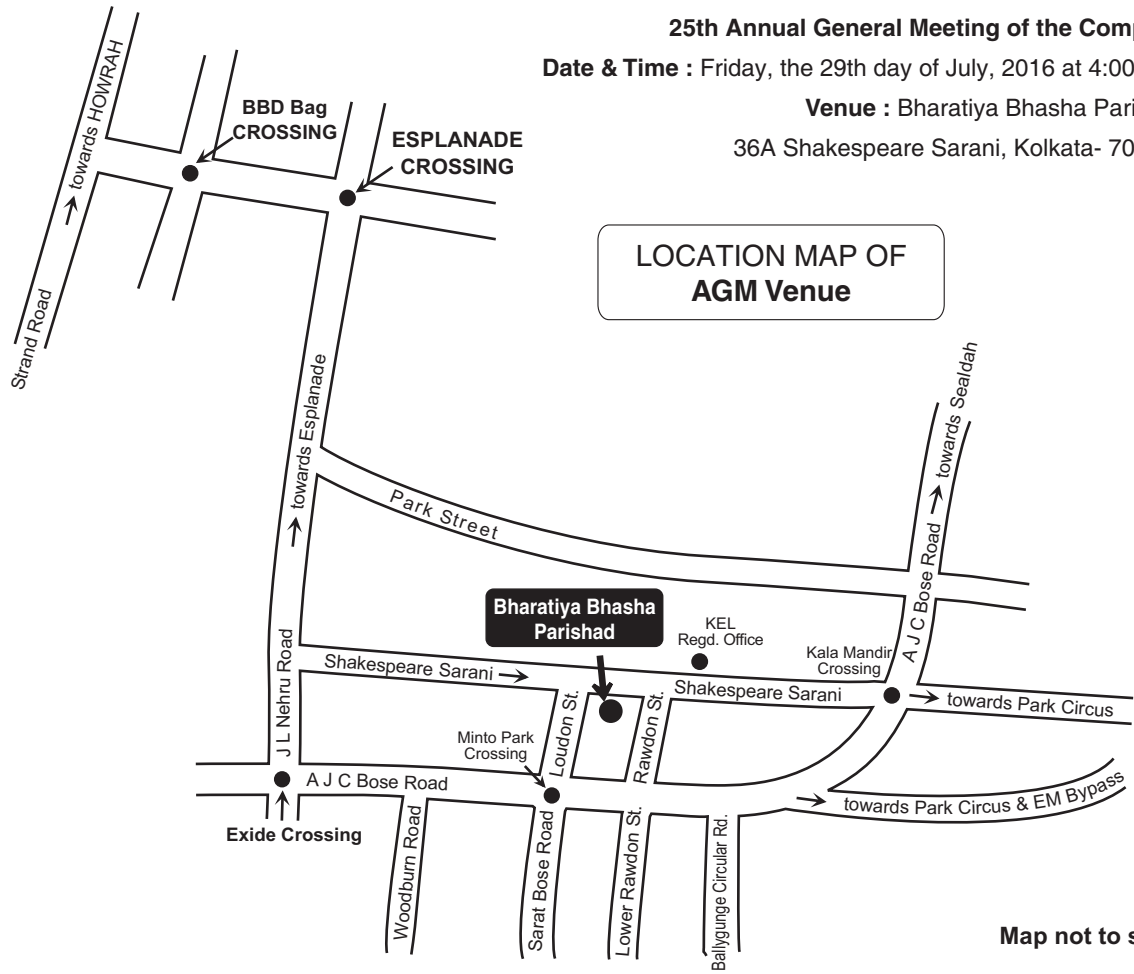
25th Annual General Meeting of the Comp

Date & Time : Friday, the 29th day of July, 2016 at 4:00

Venue : Bharatiya Bhasha Pari

36A Shakespeare Sarani, Kolkata- 70

towards HOWRAH

Strand Road

BBD Bag CROSSING

ESPLANADE CROSSING

LOCATION MAP OF
AGM Venue

towards Esplanade

Park Street

towards Sealdah

A J C Bose Road

Bharatiya Bhasha Parishad

KEL Regd. Office

Kala Mandir Crossing

J L Nehru Road

Shakespeare Sarani

Shakespeare Sarani

towards Park Circus

Minto Park Crossing

Loudon St.

Rawdon St.

A J C Bose Road

towards Park Circus & EM Bypass

Exide Crossing

Woodburn Road

Sarat Bose Road

Lower Rawdon St.

Ballygunge Circular Rd.

Map not to s